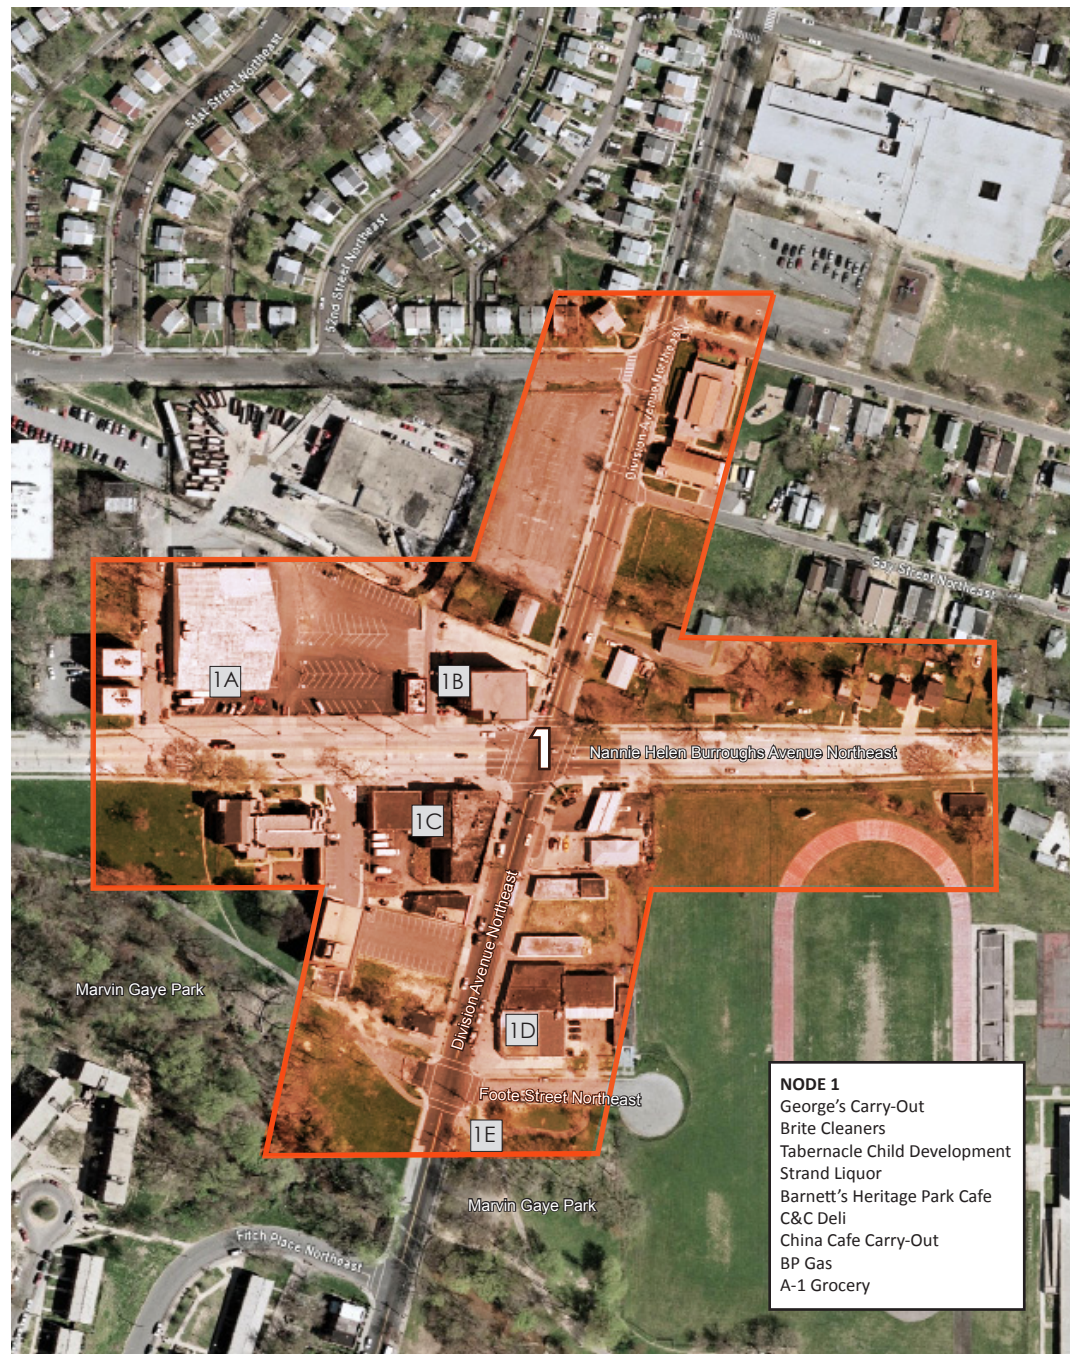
51st Street Northeast
52nd Street Northeast
Division Avenue Northeast
Gay Street Northeast
1A
1B
1
Nannie Helen Burroughs Avenue Northeast
1C
Division Avenue Northeast
Marvin Gaye Park
1D
Foote Street Northeast
1E
Marvin Gaye Park
Fitch Place Northeast

NODE 1
George's Carry-Out
Brite Cleaners
Tabernacle Child Development
Strand Liquor
Barnett's Heritage Park Cafe
C&C Deli
China Cafe Carry-Out
BP Gas
A-1 Grocery